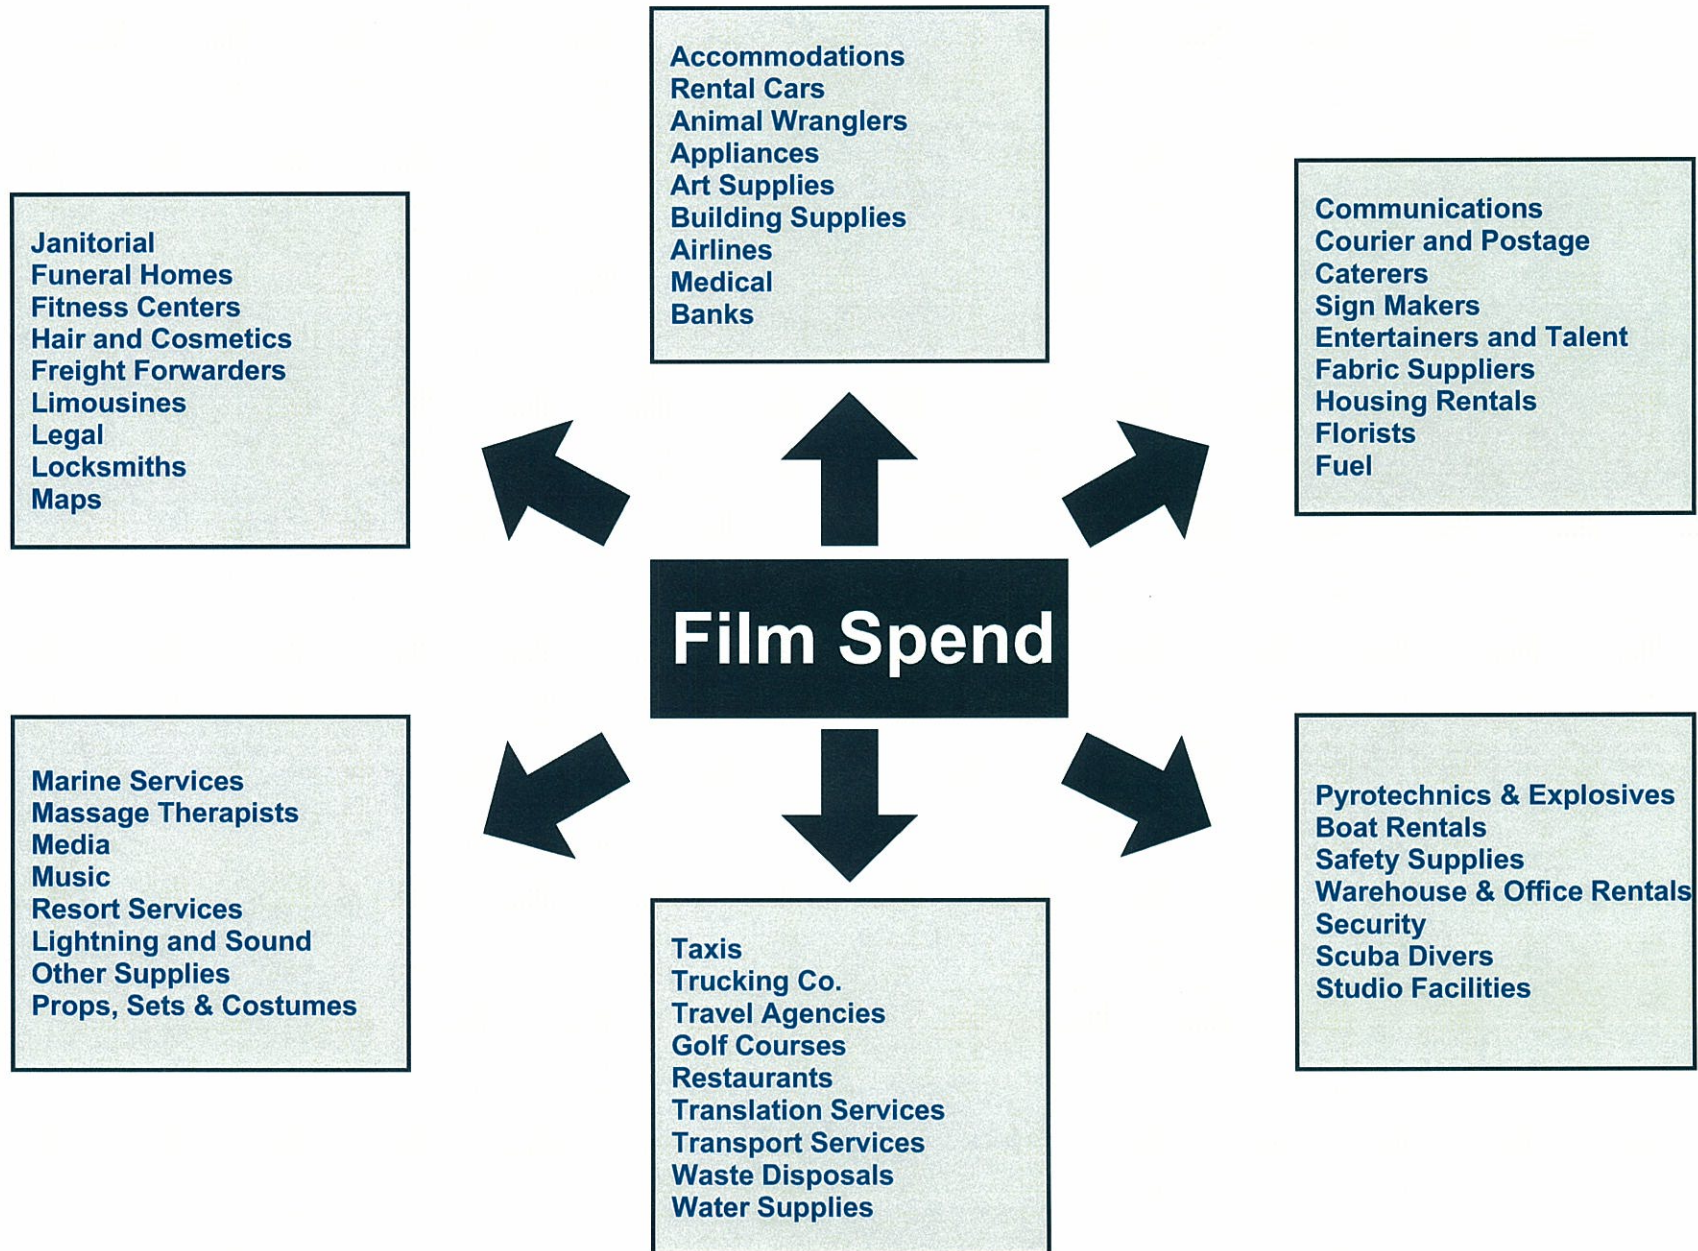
Accommodations
Rental Cars
Animal Wranglers
Appliances
Art Supplies
Building Supplies
Airlines
Medical
Banks

Janitorial
Funeral Homes
Fitness Centers
Hair and Cosmetics
Freight Forwarders
Limousines
Legal
Locksmiths
Maps

Communications
Courier and Postage
Caterers
Sign Makers
Entertainers and Talent
Fabric Suppliers
Housing Rentals
Florists
Fuel

Film Spend

Marine Services
Massage Therapists
Media
Music
Resort Services
Lightning and Sound
Other Supplies
Props, Sets & Costumes

Pyrotechnics & Explosives
Boat Rentals
Safety Supplies
Warehouse & Office Rentals
Security
Scuba Divers
Studio Facilities

Taxis
Trucking Co.
Travel Agencies
Golf Courses
Restaurants
Translation Services
Transport Services
Waste Disposals
Water Supplies